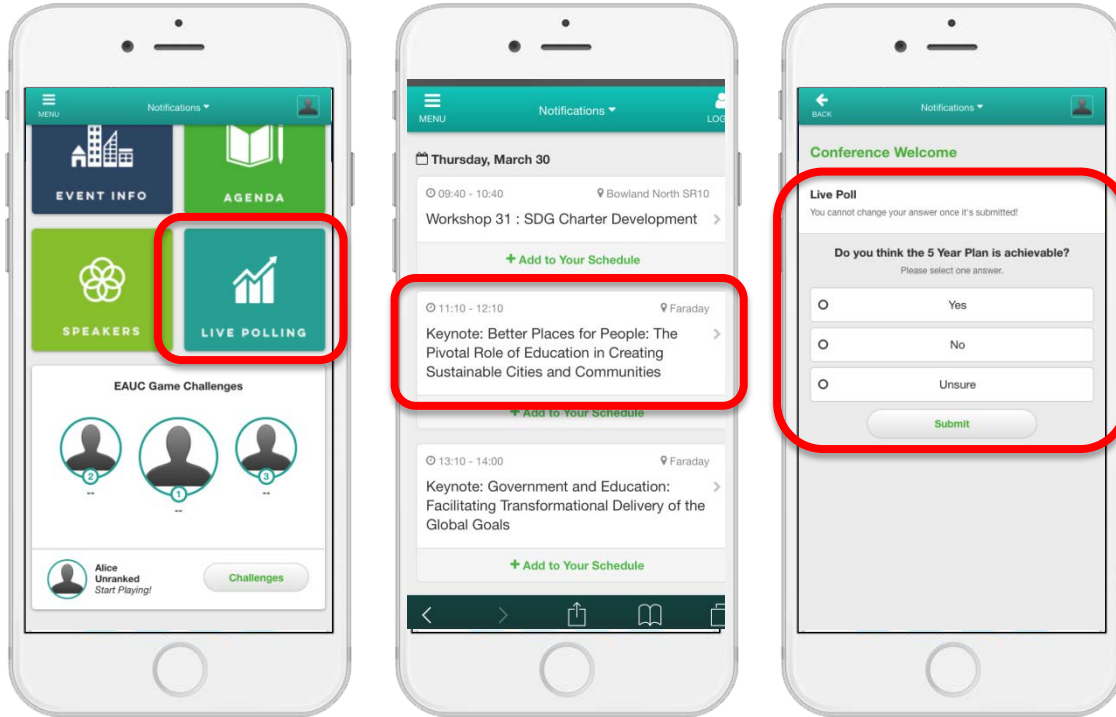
MENU
Notifications ▾

EVENT INFO

AGENDA

SPEAKERS

LIVE POLLING

EAUC Game Challenges

2
--
1
--
3
--

Alice
Unranked
Start Playing!

Challenges

MENU
Notifications ▾
LOG

Thursday, March 30

09:40 - 10:40
Bowland North SR10
Workshop 31 : SDG Charter Development

+ Add to Your Schedule

11:10 - 12:10
Faraday
Keynote: Better Places for People: The Pivotal Role of Education in Creating Sustainable Cities and Communities

+ Add to Your Schedule

13:10 - 14:00
Faraday
Keynote: Government and Education: Facilitating Transformational Delivery of the Global Goals

+ Add to Your Schedule

BACK
Notifications ▾

Conference Welcome

Live Poll
You cannot change your answer once it's submitted!

Do you think the 5 Year Plan is achievable?
Please select one answer.

Yes

No

Unsure

Submit